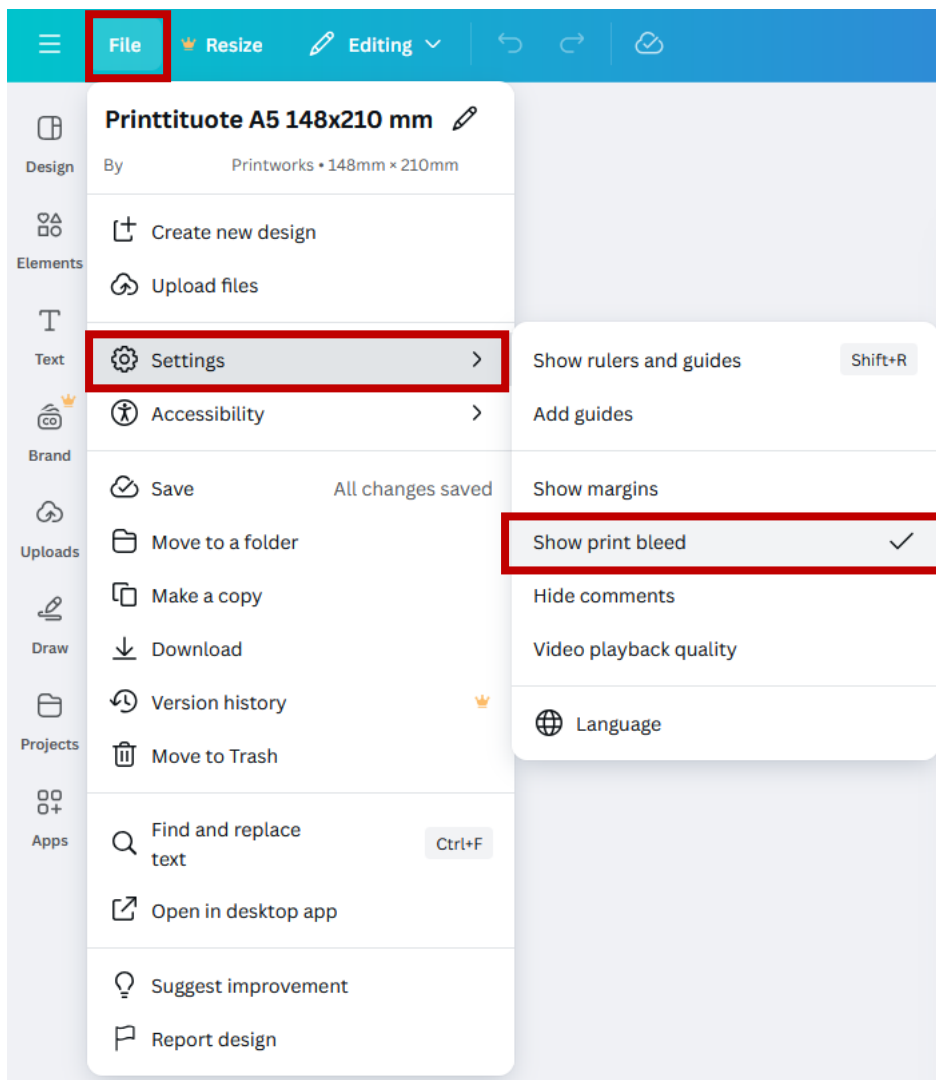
File Resize Editing

Design
Elements
Text
Brand
Uploads
Draw
Projects
Apps

Printtituote A5 148x210 mm
By Printworks • 148mm × 210mm

Create new design
Upload files

Settings
Accessibility

Save All changes saved
Move to a folder
Make a copy
Download
Version history
Move to Trash

Find and replace text Ctrl+F
Open in desktop app

Suggest improvement
Report design

Show rulers and guides Shift+R
Add guides

Show margins
Show print bleed
Hide comments
Video playback quality

Language